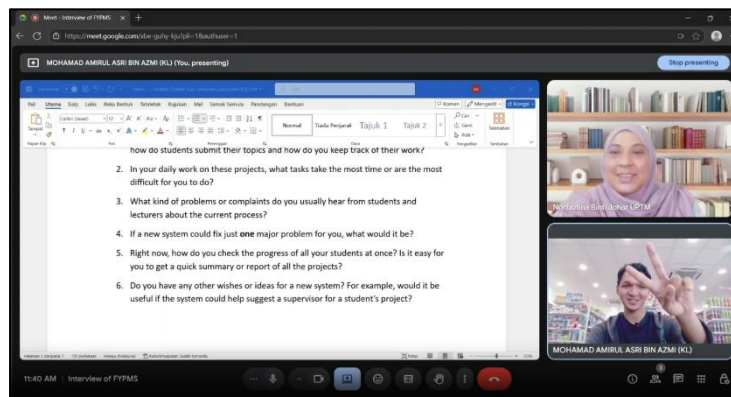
Meet - Interview of FYPMS

https://meet.google.com/sbe-guhy-kju?pli=1&authuser=1

MOHAMAD AMIRUL ASRI BIN AZMI (KL) (You, presenting)

Stop presenting

Fail Utama Sisip Lukis Reka Bentuk Tataletak Rujukan Mel Semak Semula Pandangan Bantuan

Komen Mengedit Kongsi

Normal Tiada Penjarak Tajuk 1 Tajuk 2

how do students submit their topics and how do you keep track of their work?

2. In your daily work on these projects, what tasks take the most time or are the most difficult for you to do?

3. What kind of problems or complaints do you usually hear from students and lecturers about the current process?

4. If a new system could fix just **one** major problem for you, what would it be?

5. Right now, how do you check the progress of all your students at once? Is it easy for you to get a quick summary or report of all the projects?

6. Do you have any other wishes or ideas for a new system? For example, would it be useful if the system could help suggest a supervisor for a student's project?

Norfazlina Binti Johar UPTM

MOHAMAD AMIRUL ASRI BIN AZMI (KL)

11:40 AM | Interview of FYPMS

3